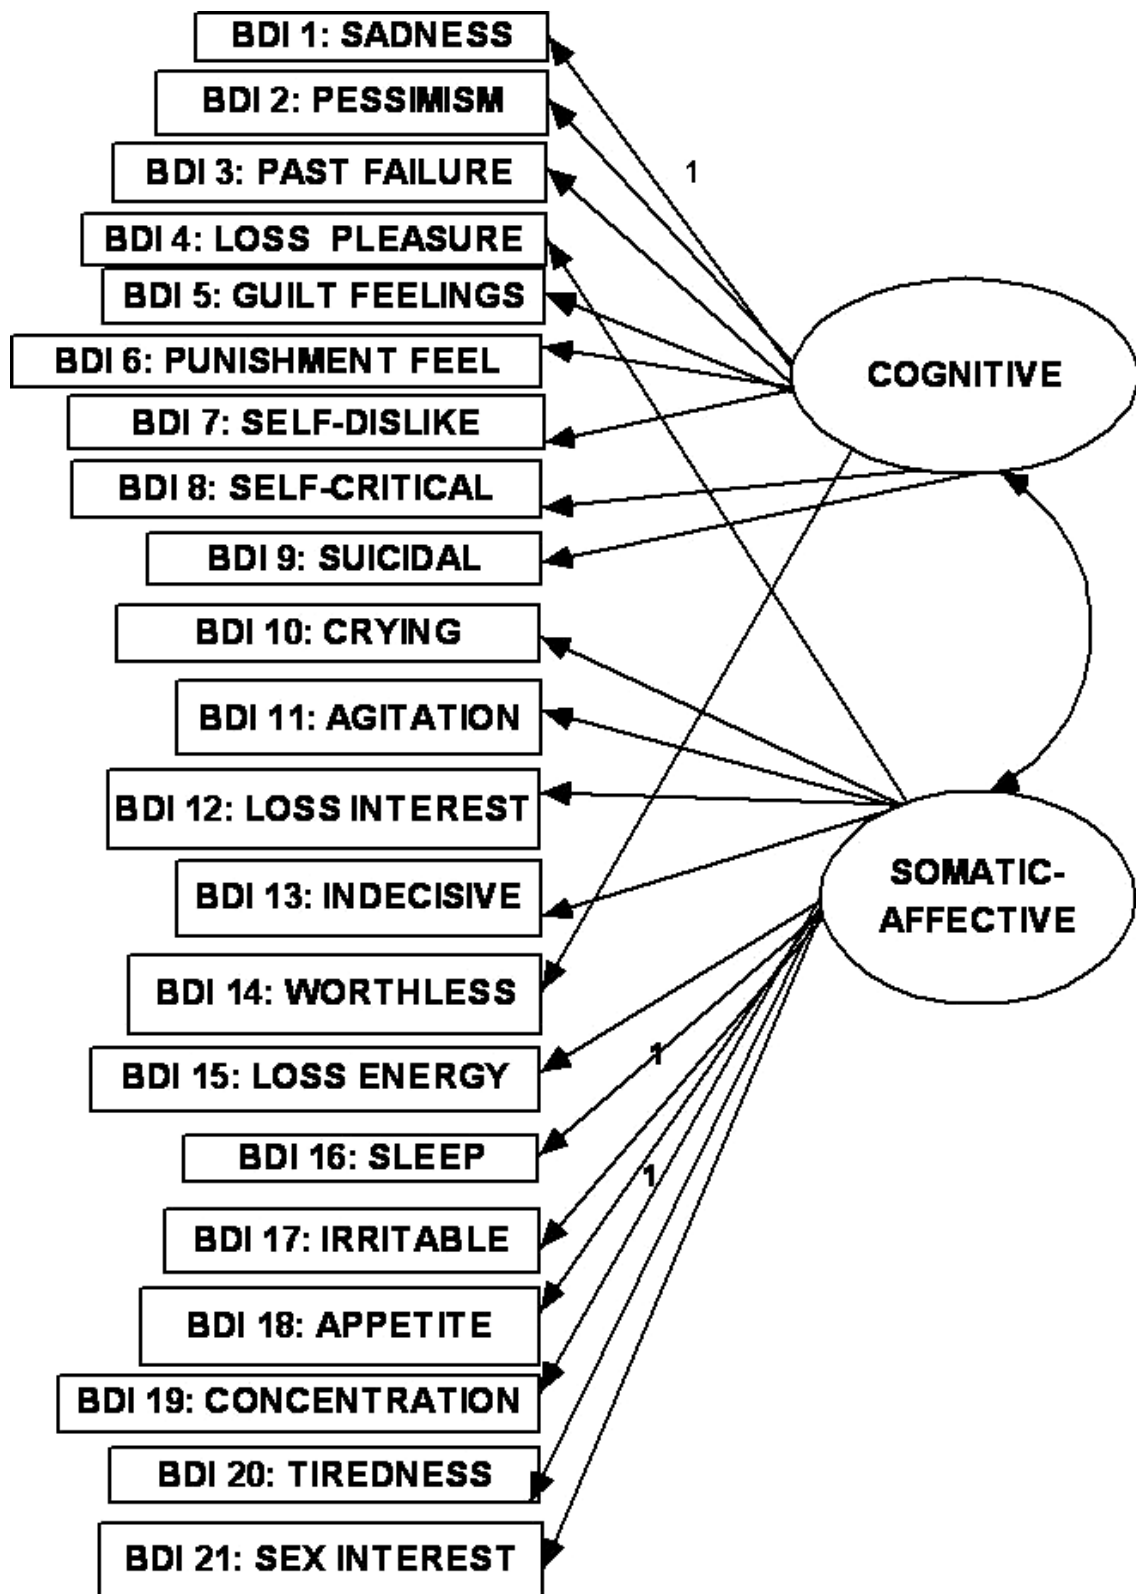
BDI 1: SADNESS
BDI 2: PESSIMISM
BDI 3: PAST FAILURE
BDI 4: LOSS PLEASURE
BDI 5: GUILT FEELINGS
BDI 6: PUNISHMENT FEEL
BDI 7: SELF-DISLIKE
BDI 8: SELF-CRITICAL
BDI 9: SUICIDAL
BDI 10: CRYING
BDI 11: AGITATION
BDI 12: LOSS INTEREST
BDI 13: INDECISIVE
BDI 14: WORTHLESS
BDI 15: LOSS ENERGY
BDI 16: SLEEP
BDI 17: IRRITABLE
BDI 18: APPETITE
BDI 19: CONCENTRATION
BDI 20: TIREDNESS
BDI 21: SEX INTEREST

1

COGNITIVE

SOMATIC-AFFECTIVE

1

1